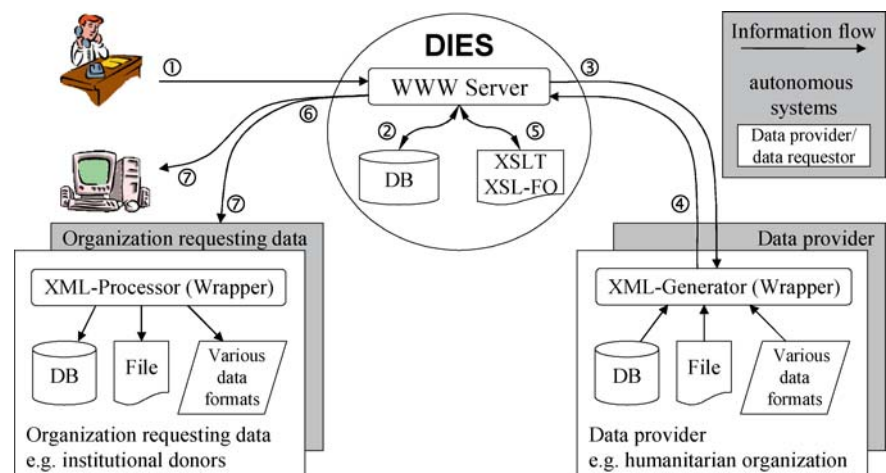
DIES

Information flow

autonomous systems

Data provider/ data requestor

①

WWW Server

③

⑥

②

⑤

DB

XSLT XSL-FO

⑦

⑦

④

Organization requesting data

XML-Processor (Wrapper)

DB

File

Various data formats

Organization requesting data e.g. institutional donors

Data provider

XML-Generator (Wrapper)

DB

File

Various data formats

Data provider e.g. humanitarian organization